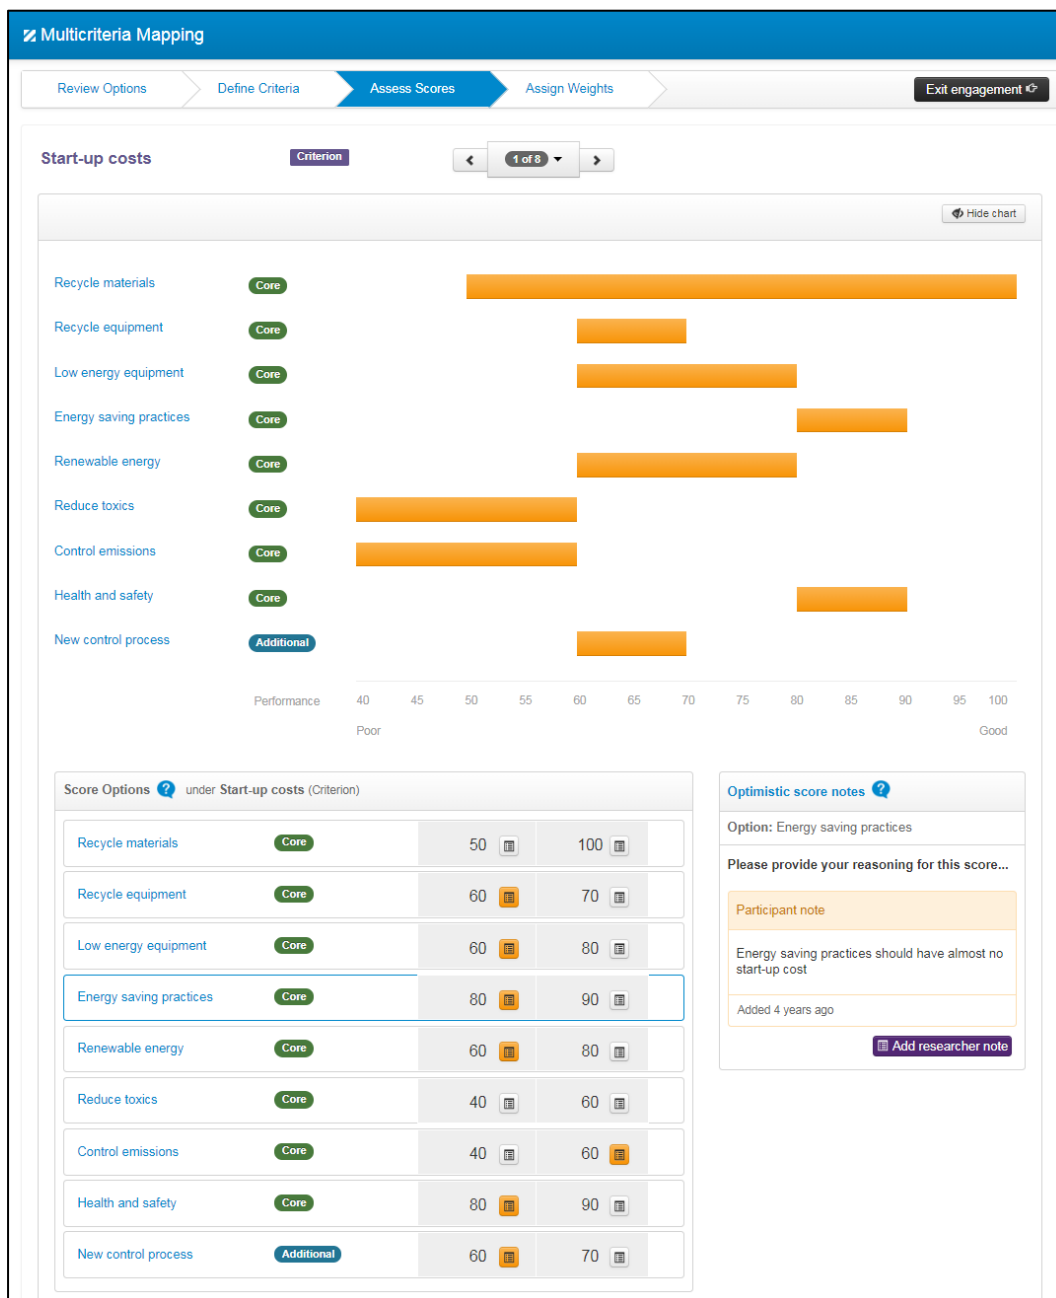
Multicriteria Mapping

Review Options | Define Criteria | Assess Scores | Assign Weights

Exit engagement

Start-up costs Criterion

1 of 8

Hide chart

Recycle materials Core
Recycle equipment Core
Low energy equipment Core
Energy saving practices Core
Renewable energy Core
Reduce toxics Core
Control emissions Core
Health and safety Core
New control process Additional

Performance 40 45 50 55 60 65 70 75 80 85 90 95 100
Poor Good

Score Options under Start-up costs (Criterion)

| | | | |
|---|---|---|---|
| Recycle materials | Core | 50 | 100 |
| Recycle equipment | Core | 60 | 70 |
| Low energy equipment | Core | 60 | 80 |
| Energy saving practices | Core | 80 | 90 |
| Renewable energy | Core | 60 | 80 |
| Reduce toxics | Core | 40 | 60 |
| Control emissions | Core | 40 | 60 |
| Health and safety | Core | 80 | 90 |
| New control process | Additional | 60 | 70 |

Optimistic score notes

Option: Energy saving practices

Please provide your reasoning for this score...

Participant note

Energy saving practices should have almost no start-up cost

Added 4 years ago

Add researcher note